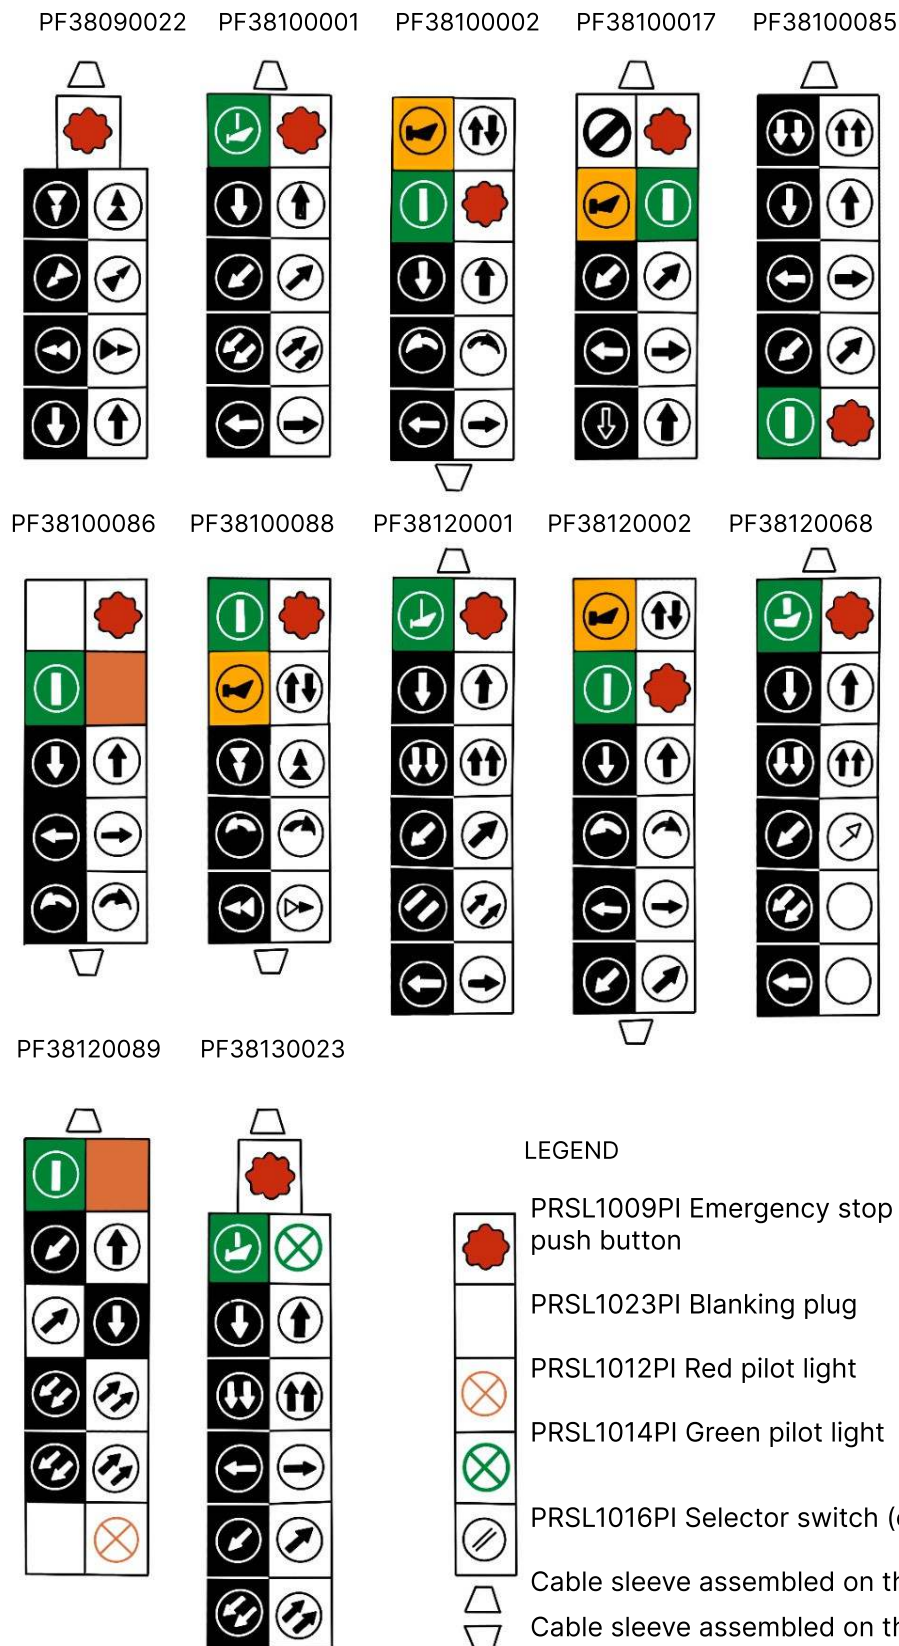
PF38090022 PF38100001 PF38100002 PF38100017 PF38100085

PF38100086 PF38100088 PF38120001 PF38120002 PF38120068

PF38120089 PF38130023

LEGEND

PRSL1009PI Emergency stop push button

PRSL1023PI Blanking plug

PRSL1012PI Red pilot light

PRSL1014PI Green pilot light

PRSL1016PI Selector switch ([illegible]

Cable sleeve assembled on th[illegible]

Cable sleeve assembled on th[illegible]